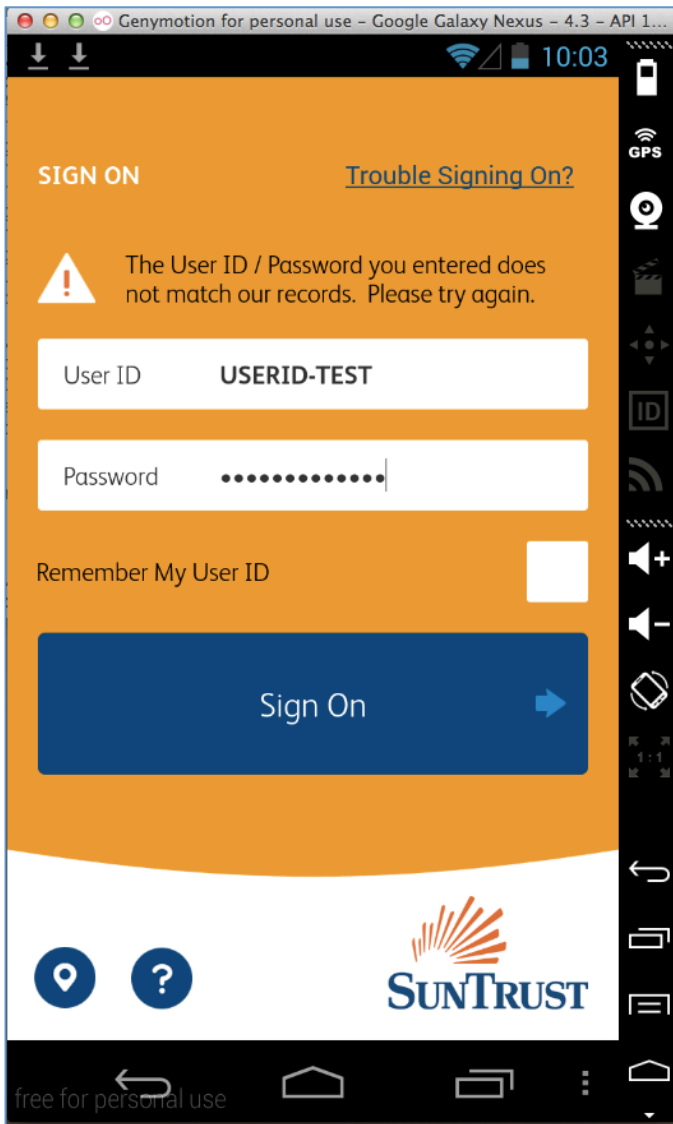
Genymotion for personal use - Google Galaxy Nexus - 4.3 - API 1...

10:03

GPS

ID

1:1

SIGN ON

Trouble Signing On?

The User ID / Password you entered does not match our records. Please try again.

User ID USERID-TEST

Password •••••••••••••

Remember My User ID

Sign On

SunTrust

free for personal use